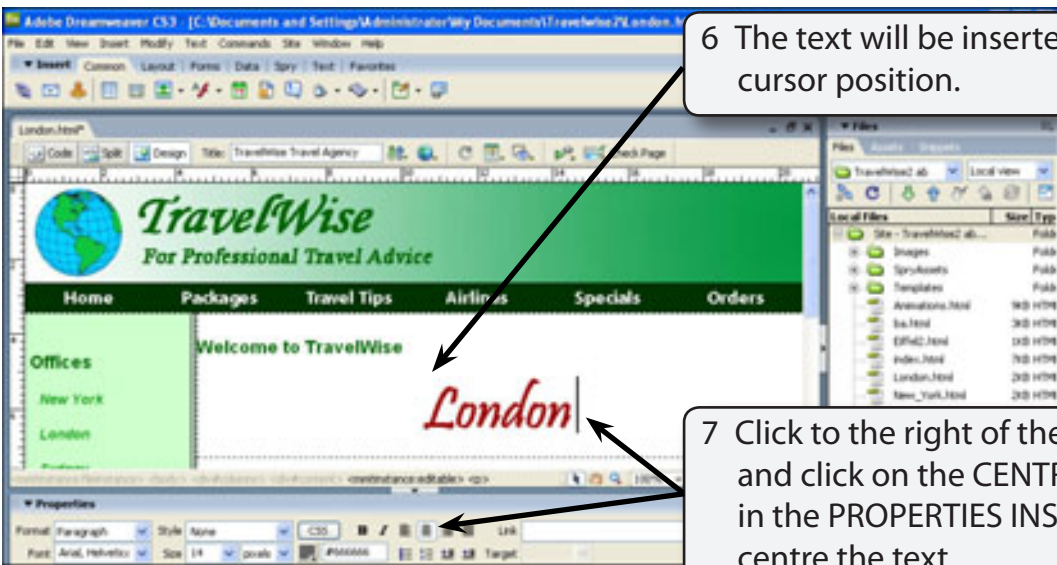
Adobe Dreamweaver CS3 - [C:\Documents and Settings\Administrator\My Documents\TravelWise2\London.h

File Edit View Insert Modify Text Commands Site Window Help

▼Insert Common Layout Forms Data Spry Text Favorites

London.html*

Code Split Design Title: TravelWise Travel Agency Check Page

TravelWise

For Professional Travel Advice

Home Packages Travel Tips Airlines Specials Orders

Offices

New York

London

Welcome to TravelWise

London

▼Properties

Format Paragraph Style None CSS B I Link

Font Arial, Helvetica Size 14 pixels #666666 Target

▼Files

Files Assets Snippets

TravelWise2 ab Local view

Local Files Size Type

Site - TravelWise2 ab... Folder

Images Folder

SpryAssets Folder

Templates Folder

Animations.html 9KB HTML

ba.html 3KB HTML

Eiffel2.html 1KB HTML

index.html 7KB HTML

London.html 2KB HTML

New_York.html 2KB HTML

6 The text will be inserte cursor position.

7 Click to the right of the and click on the CENTR in the PROPERTIES INS centre the text